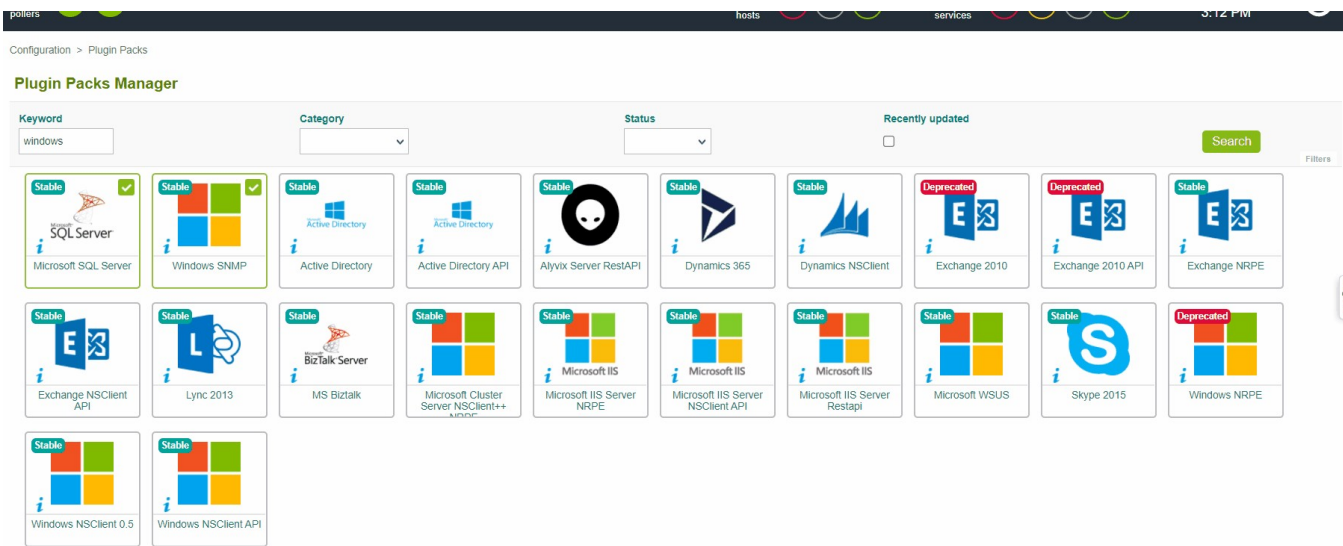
pollers hosts services 3:12 PM

Configuration > Plugin Packs

Plugin Packs Manager

Keyword
windows

Category

Status

Recently updated

Search

Filters

Stable
Microsoft SQL Server
i
Microsoft SQL Server

Stable
i
Windows SNMP

Stable
Microsoft Active Directory
i
Active Directory

Stable
Microsoft Active Directory
i
Active Directory API

Stable
i
Alyvix Server RestAPI

Stable
i
Dynamics 365

Stable
i
Dynamics NSClient

Deprecated
i
Exchange 2010

Deprecated
i
Exchange 2010 API

Stable
i
Exchange NRPE

Stable
i
Exchange NSClient API

Stable
i
Lync 2013

Stable
Microsoft BizTalk Server
i
MS Biztalk

Stable
i
Microsoft Cluster Server NSClient++ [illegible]

Stable
Microsoft IIS
i
Microsoft IIS Server NRPE

Stable
Microsoft IIS
i
Microsoft IIS Server NSClient API

Stable
Microsoft IIS
i
Microsoft IIS Server Restapi

Stable
i
Microsoft WSUS

Stable
i
Skype 2015

Deprecated
i
Windows NRPE

Stable
i
Windows NSClient 0.5

Stable
i
Windows NSClient API